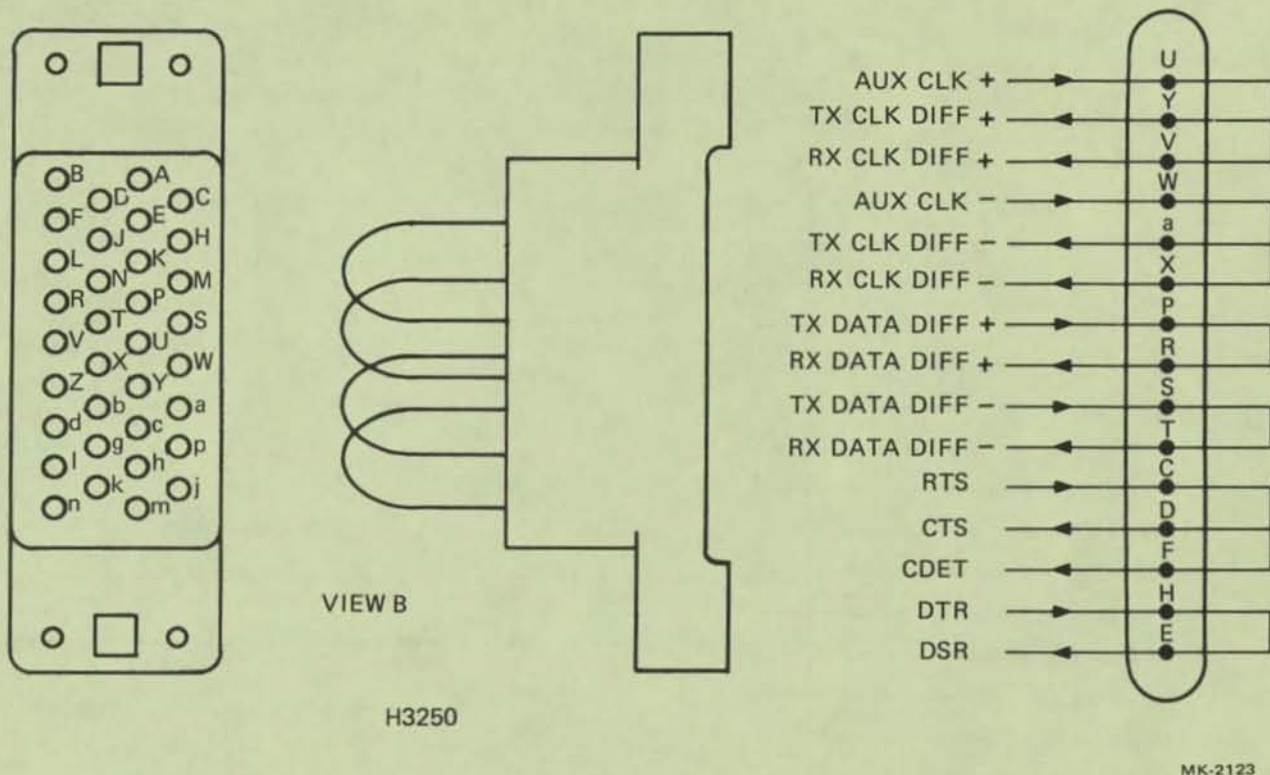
B A
F D E C
L J K H
R N P M
V T U S
Z X Y W
d b c a
l g h p
n k m j

VIEW B

H3250

AUX CLK +
TX CLK DIFF +
RX CLK DIFF +
AUX CLK −
TX CLK DIFF −
RX CLK DIFF −
TX DATA DIFF +
RX DATA DIFF +
TX DATA DIFF −
RX DATA DIFF −
RTS
CTS
CDET
DTR
DSR

U
Y
V
W
a
X
P
R
S
T
C
D
F
H
E

MK-2123